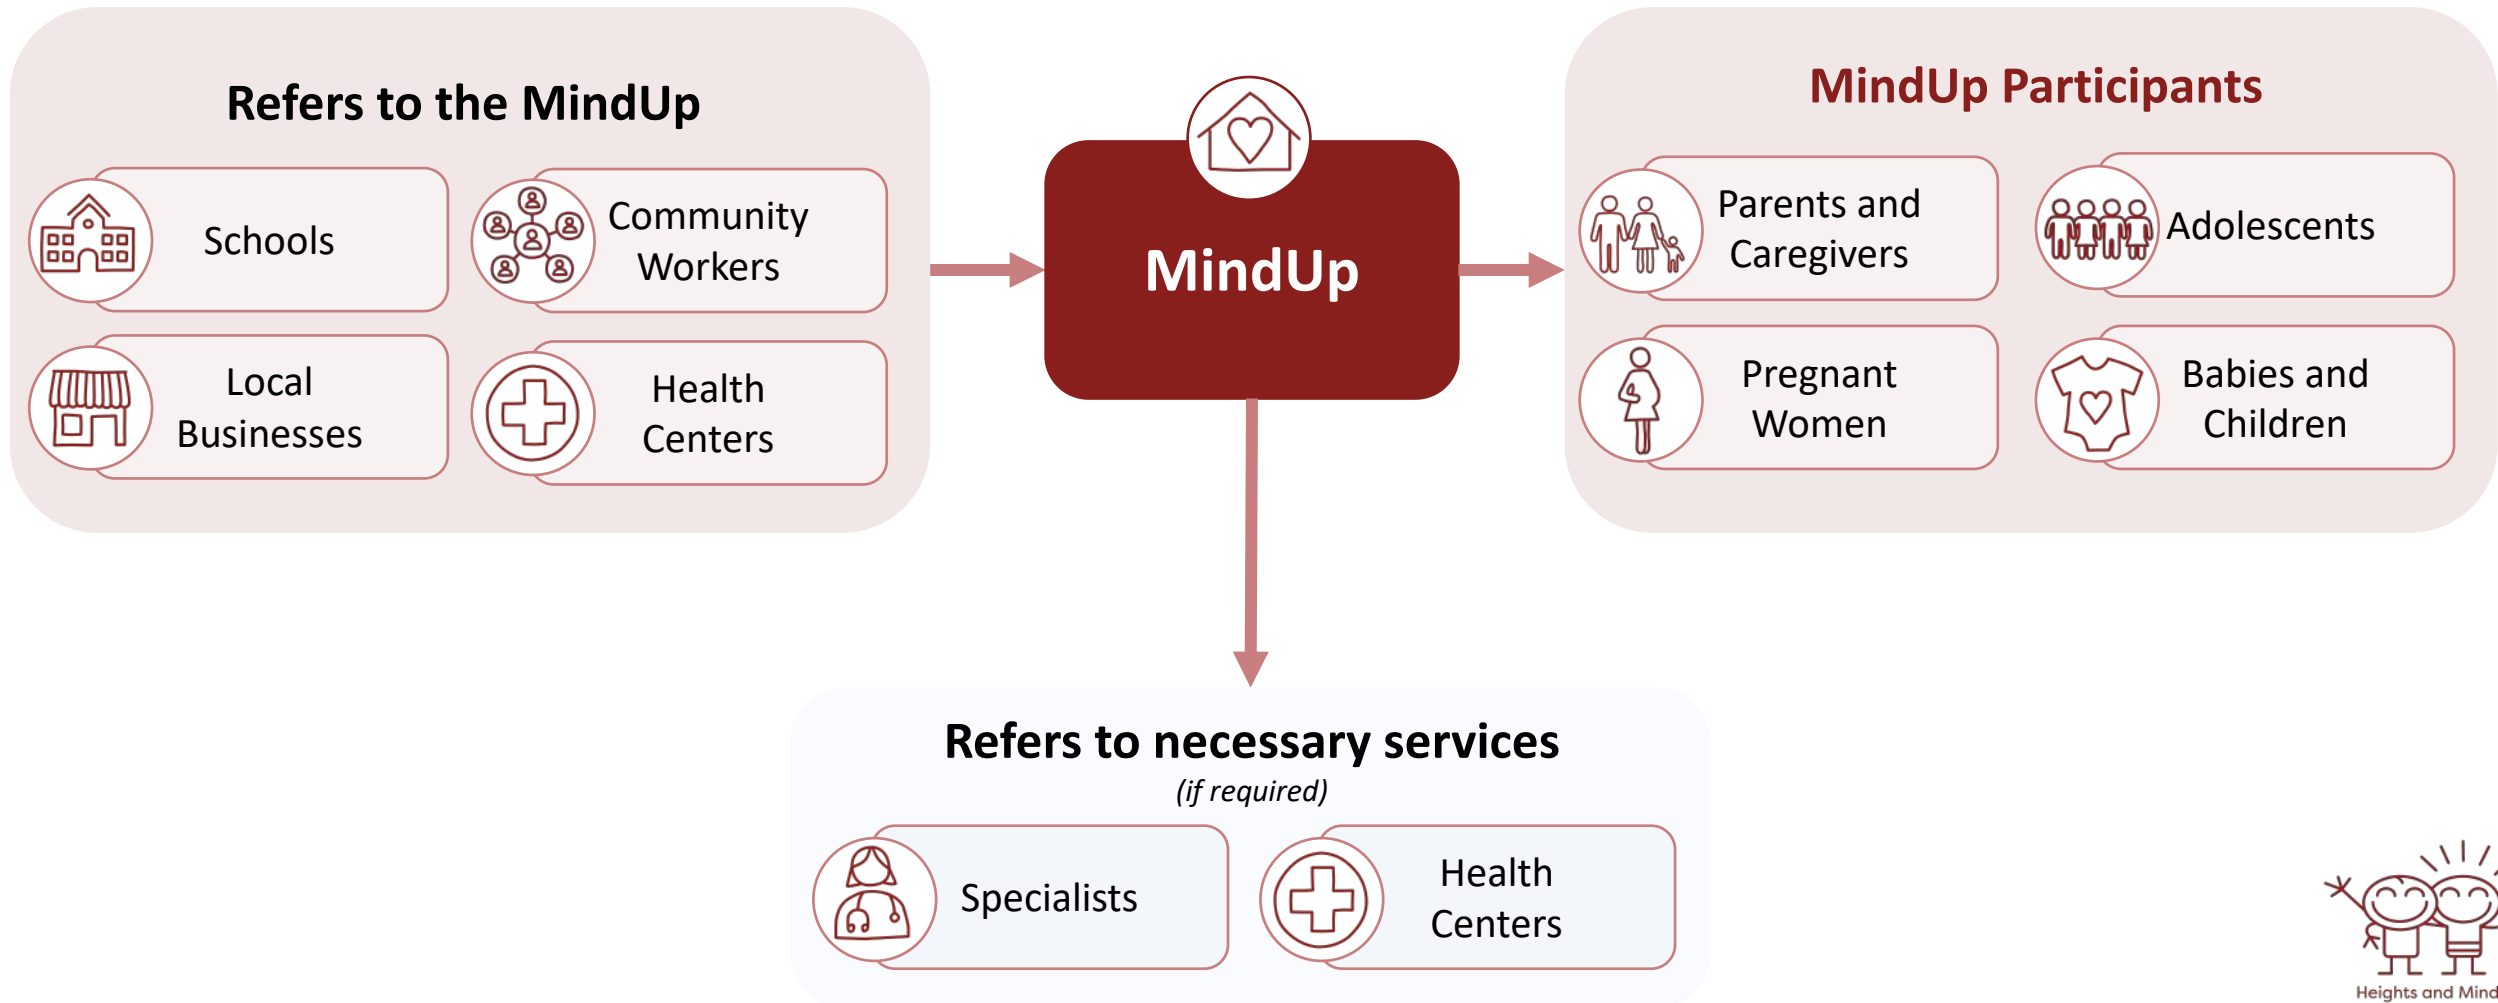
Refers to the MindUp

Schools

Community Workers

Local Businesses

Health Centers

MindUp

MindUp Participants

Parents and Caregivers

Adolescents

Pregnant Women

Babies and Children

Refers to necessary services

(if required)

Specialists

Health Centers

Heights and Mind